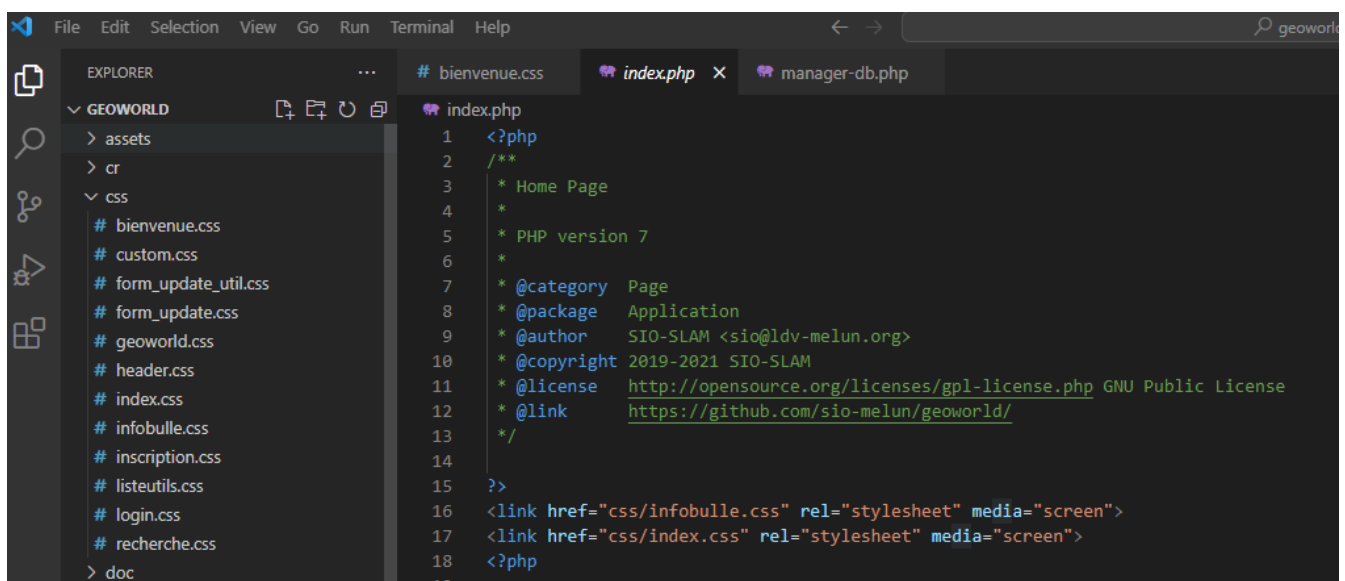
File Edit Selection View Go Run Terminal Help

geoworld

EXPLORER ...

GEOWORLD
> assets
> cr
∨ css
# bienvenue.css
# custom.css
# form_update_util.css
# form_update.css
# geoworld.css
# header.css
# index.css
# infobulle.css
# inscription.css
# listeutils.css
# login.css
# recherche.css
> doc

# bienvenue.css | index.php × | manager-db.php

index.php

1 <?php
2 /**
3 * Home Page
4 *
5 * PHP version 7
6 *
7 * @category Page
8 * @package Application
9 * @author SIO-SLAM <sio@ldv-melun.org>
10 * @copyright 2019-2021 SIO-SLAM
11 * @license http://opensource.org/licenses/gpl-license.php GNU Public License
12 * @link https://github.com/sio-melun/geoworld/
13 */
14
15 ?>
16 <link href="css/infobulle.css" rel="stylesheet" media="screen">
17 <link href="css/index.css" rel="stylesheet" media="screen">
18 <?php